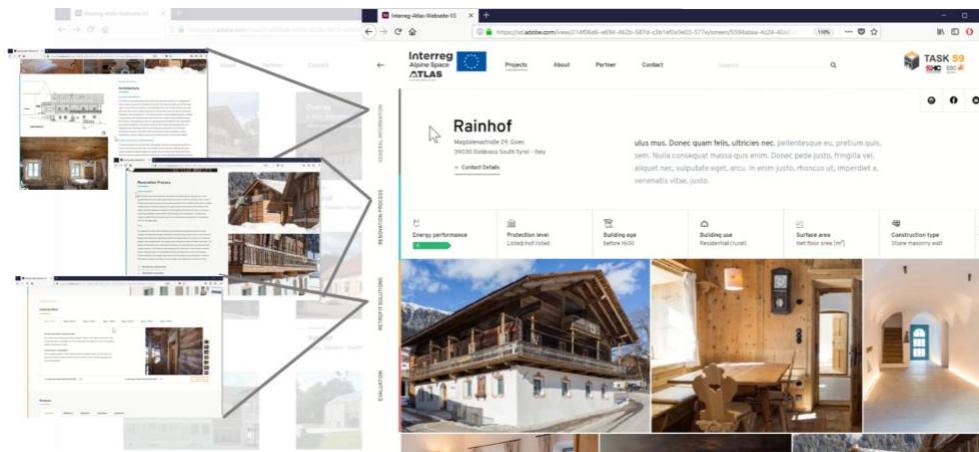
Interreg-Atlas-Website-03

Interreg-Atlas-Website-03

https://xd.adobe.com/view/214f06d6-e694-462b-587d-c3b1ef0e0e03-577e/screen/5594abaa-4c24-40c

110%

Interreg Alpine Space ATLAS

Projects About Partner Contact

Search

TASK 59

GENERAL INFORMATION

RENOVATION PROCESS

RETROFIT SOLUTIONS

EVALUATION

Rainhof

Magdalenastraße 29, Goes
39030 Gsiesas South Tyrol - Italy

Contact Details

ulus mus. Donec quam felis, ultricies nec, pellentesque eu, pretium quis, sem. Nulla consequat massa quis enim. Donec pede justo, fringilla vel, aliquet nec, vulputate eget, arcu. In enim justo, rhoncus ut, imperdiet a, venenatis vitae, justo.

Energy performance

Protection level
Listed/not listed

Building age
before 1600

Building use
Residential (rural)

Surface area
Net floor area [m²]

Construction type
Stone masonry wall

Architecture

Renovation Process